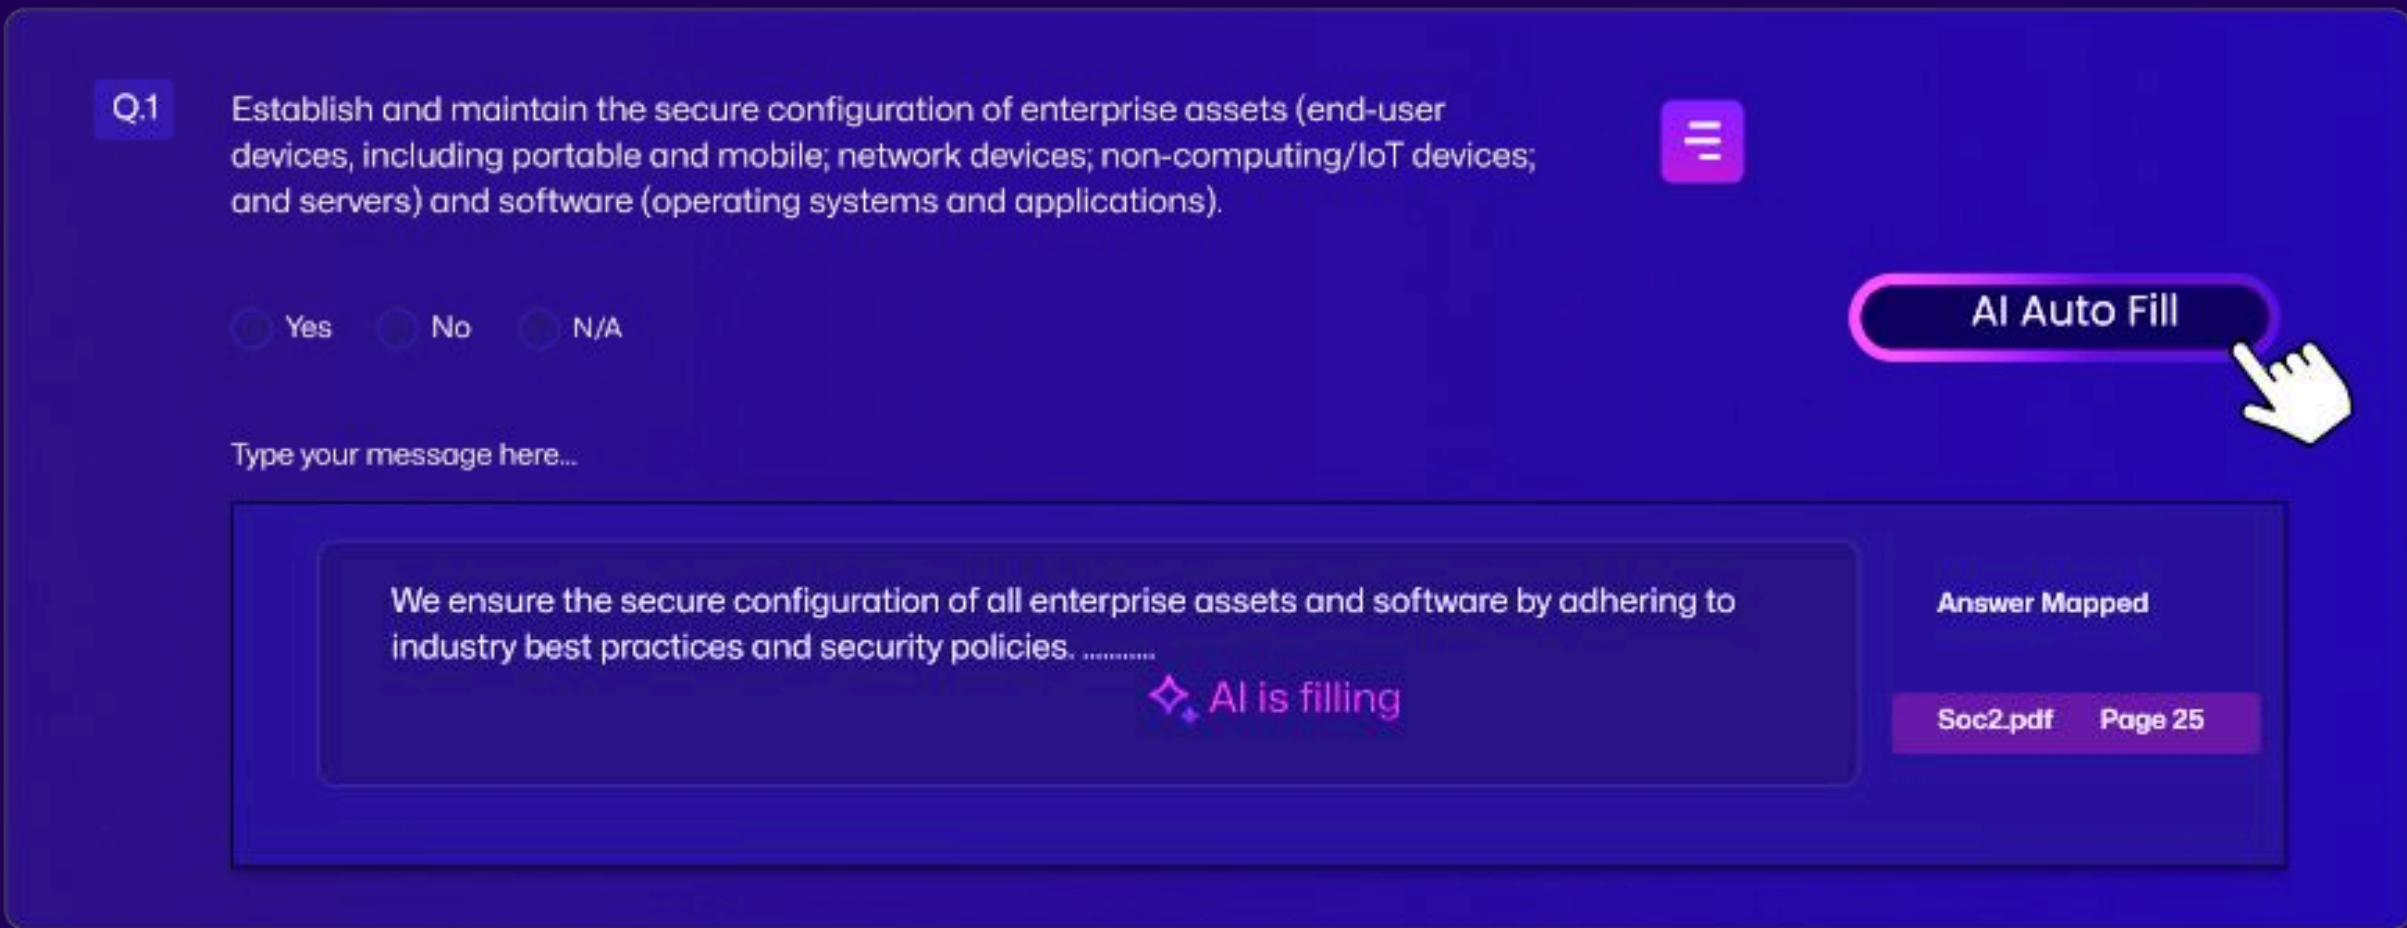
Q.1

Establish and maintain the secure configuration of enterprise assets (end-user devices, including portable and mobile; network devices; non-computing/IoT devices; and servers) and software (operating systems and applications).

AI Auto Fill

Yes No N/A

Type your message here...

We ensure the secure configuration of all enterprise assets and software by adhering to industry best practices and security policies. ..........

AI is filling

Answer Mapped

Soc2.pdf Page 25